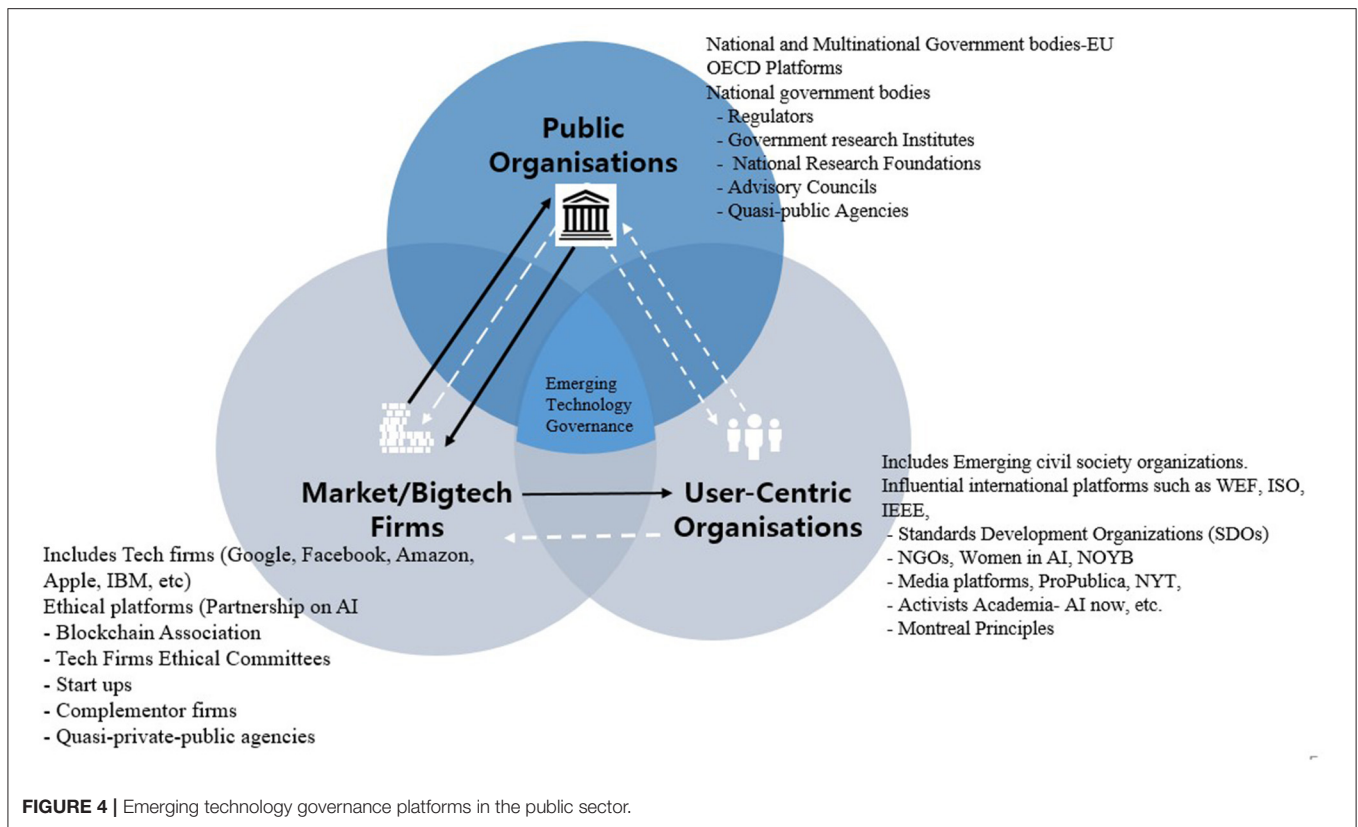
National and Multinational Government bodies-EU
OECD Platforms
National government bodies
- Regulators
- Government research Institutes
- National Research Foundations
- Advisory Councils
- Quasi-public Agencies

Public Organisations

Emerging Technology Governance

Market/Bigtech Firms

User-Centric Organisations

Includes Emerging civil society organizations.
Influential international platforms such as WEF, ISO, IEEE,
- Standards Development Organizations (SDOs)
- NGOs, Women in AI, NOYB
- Media platforms, ProPublica, NYT,
- Activists Academia- AI now, etc.
- Montreal Principles

Includes Tech firms (Google, Facebook, Amazon, Apple, IBM, etc)
Ethical platforms (Partnership on AI
- Blockchain Association
- Tech Firms Ethical Committees
- Start ups
- Complementor firms
- Quasi-private-public agencies

FIGURE 4 | Emerging technology governance platforms in the public sector.